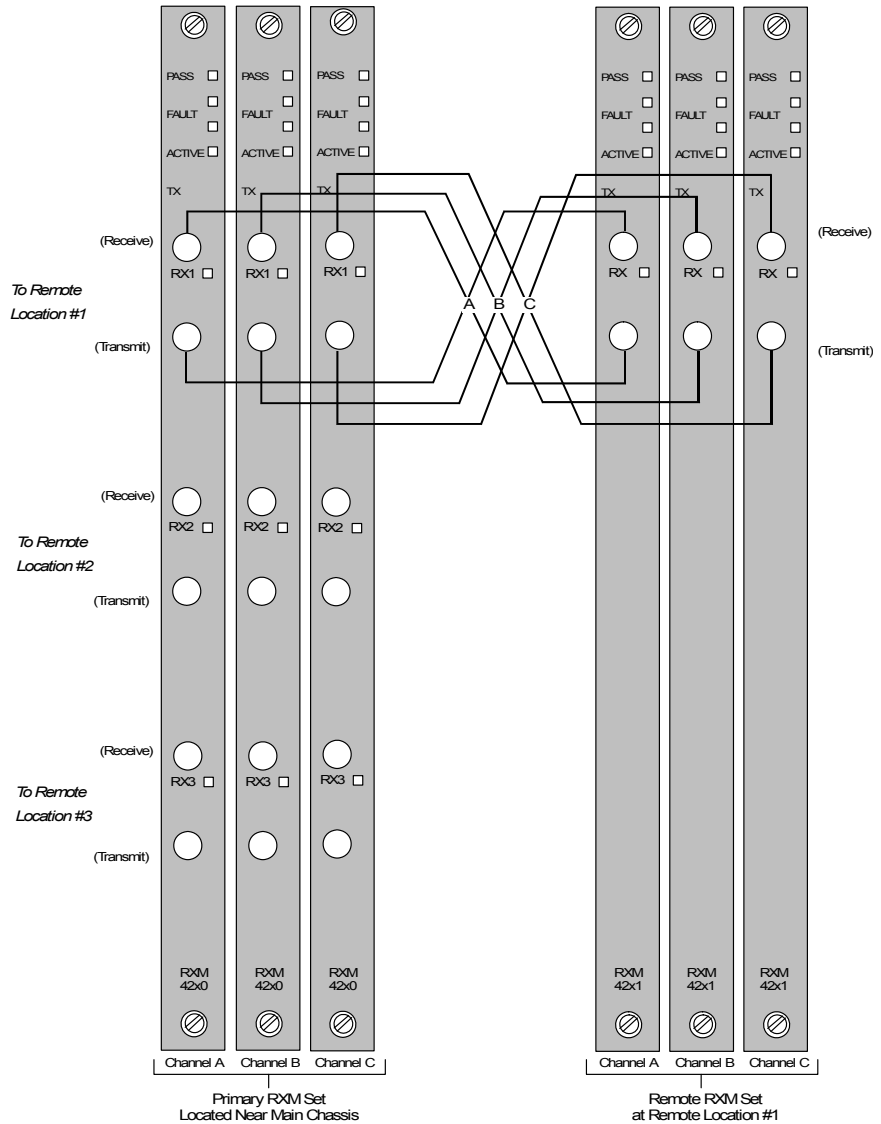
PASS
FAULT
ACTIVE
TX

PASS
FAULT
ACTIVE
TX

PASS
FAULT
ACTIVE
TX

PASS
FAULT
ACTIVE
TX

PASS
FAULT
ACTIVE
TX

PASS
FAULT
ACTIVE
TX

(Receive)
RX1 RX1 RX1
To Remote Location #1
(Transmit)

A B C

RX RX RX
(Receive)
(Transmit)

(Receive)
RX2 RX2 RX2
To Remote Location #2
(Transmit)

(Receive)
RX3 RX3 RX3
To Remote Location #3
(Transmit)

RXM 42x0
RXM 42x0
RXM 42x0

RXM 42x1
RXM 42x1
RXM 42x1

Channel A Channel B Channel C
Primary RXM Set Located Near Main Chassis

Channel A Channel B Channel C
Remote RXM Set at Remote Location #1